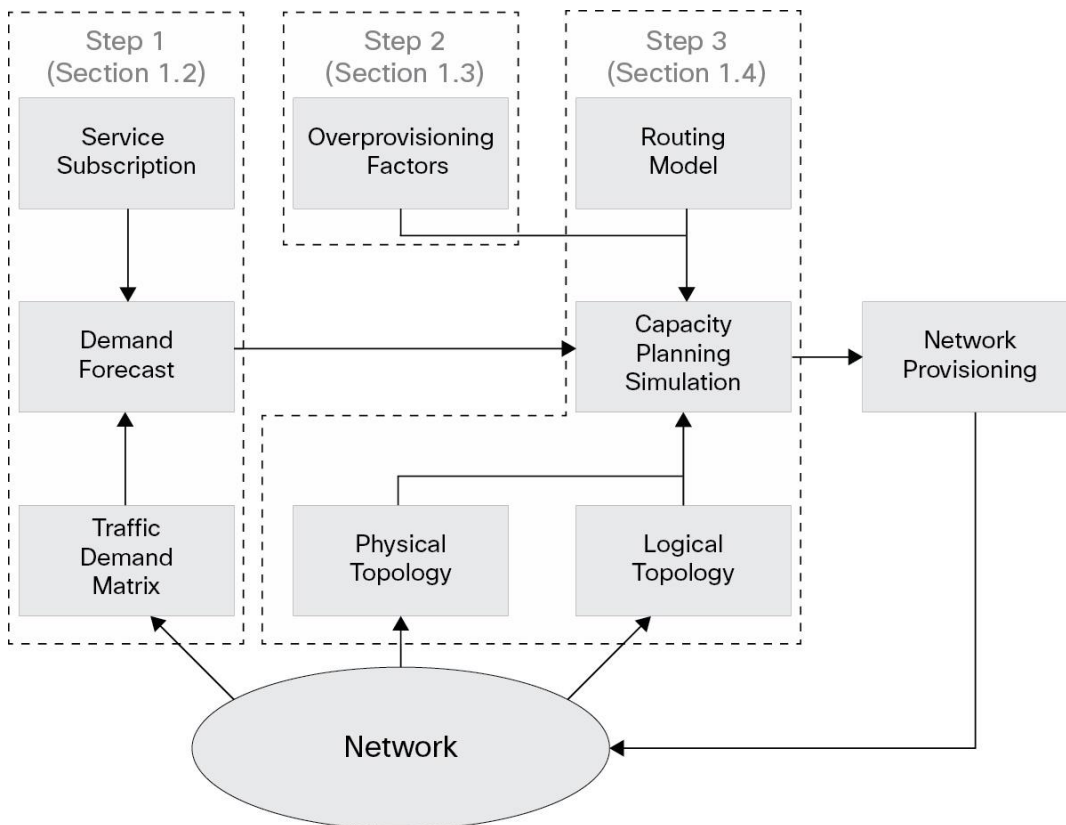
Step 1
(Section 1.2)

Step 2
(Section 1.3)

Step 3
(Section 1.4)

Service Subscription

Overprovisioning Factors

Routing Model

Demand Forecast

Capacity Planning Simulation

Network Provisioning

Traffic Demand Matrix

Physical Topology

Logical Topology

Network